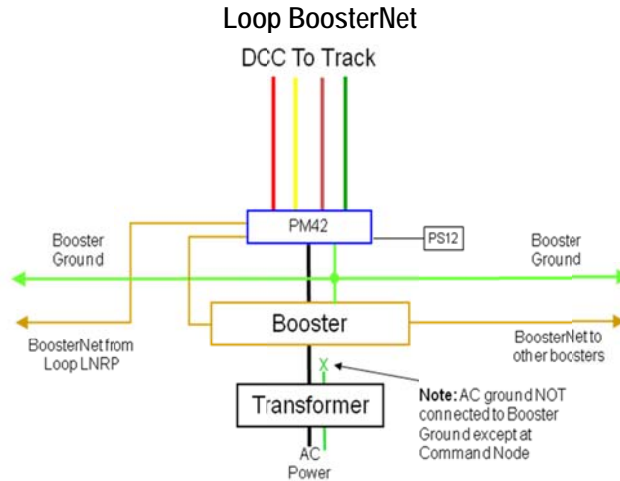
Loop BoosterNet

DCC To Track

PM42

PS12

Booster Ground

Booster Ground

Booster

BoosterNet from Loop LNRP

BoosterNet to other boosters

X

Transformer

Note: AC ground NOT connected to Booster Ground except at Command Node

AC Power